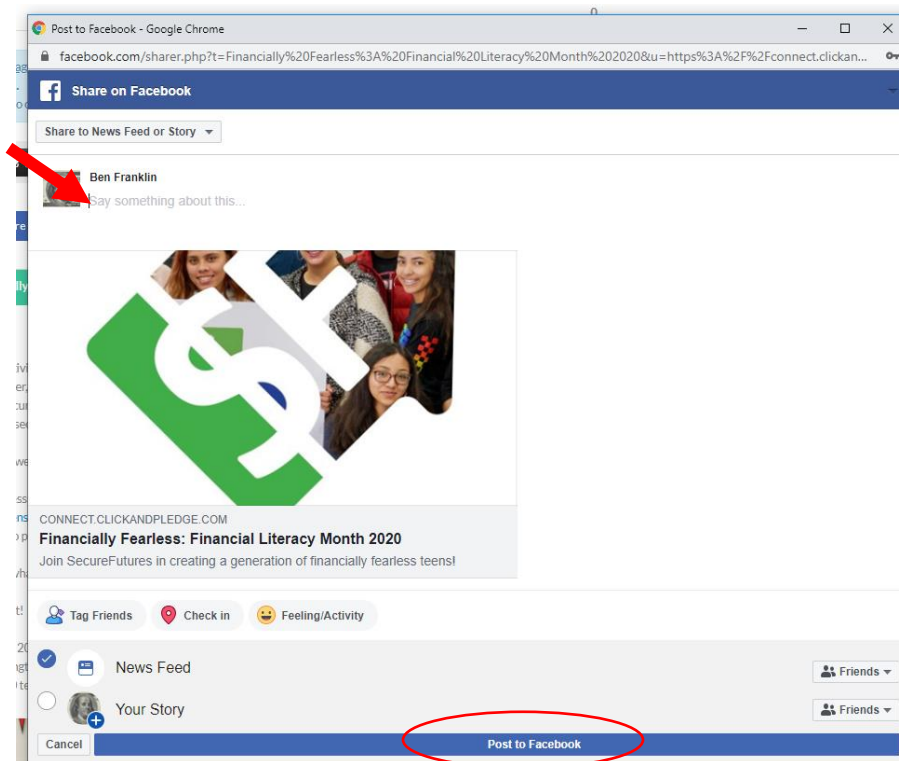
Post to Facebook - Google Chrome

facebook.com/sharer.php?t=Financially%20Fearless%3A%20Financial%20Literacy%20Month%202020&u=https%3A%2F%2Fconnect.clickan...

Share on Facebook

Share to News Feed or Story

Ben Franklin

Say something about this...

CONNECT.CLICKANDPLEDGE.COM

Financially Fearless: Financial Literacy Month 2020

Join SecureFutures in creating a generation of financially fearless teens!

Tag Friends

Check in

Feeling/Activity

News Feed

Friends

Your Story

Friends

Cancel

Post to Facebook